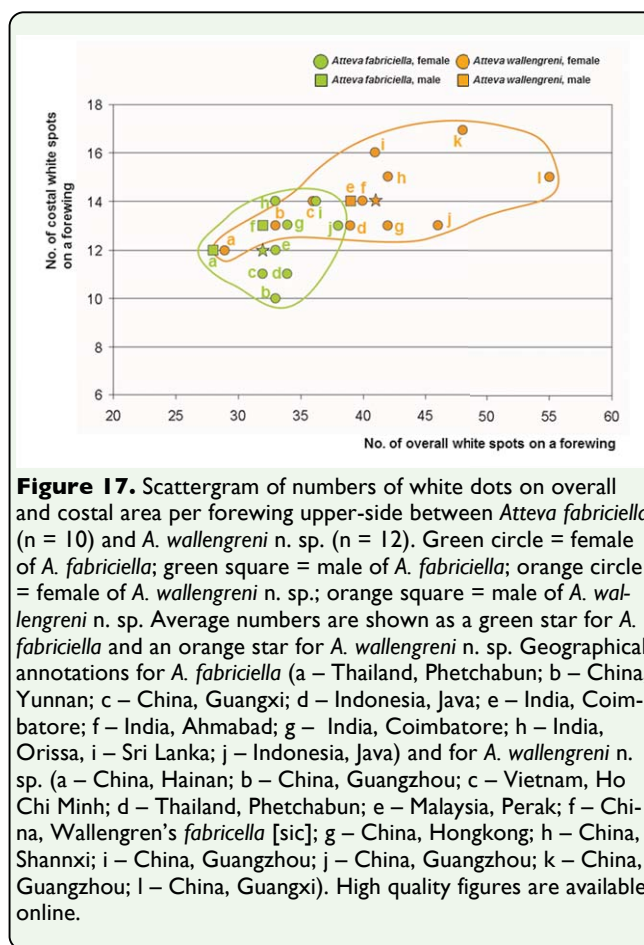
Atteva fabriciella, female
Atteva wallengreni, female
Atteva fabriciella, male
Atteva wallengreni, male

No. of costal white spots on a forewing

18
16
14
12
10
8
6

20 25 30 35 40 45 50 55 60

No. of overall white spots on a forewing

i k
e f h l
h c i
f b g j d g j
a a e
c d
b

**Figure 17.** Scattergram of numbers of white dots on overall and costal area per forewing upper-side between *Atteva fabriciella* (n = 10) and *A. wallengreni* n. sp. (n = 12). Green circle = female of *A. fabriciella*; green square = male of *A. fabriciella*; orange circle = female of *A. wallengreni* n. sp.; orange square = male of *A. wallengreni* n. sp. Average numbers are shown as a green star for *A. fabriciella* and an orange star for *A. wallengreni* n. sp. Geographical annotations for *A. fabriciella* (a – Thailand, Phetchabun; b – China, Yunnan; c – China, Guangxi; d – Indonesia, Java; e – India, Coimbatore; f – India, Ahmabad; g – India, Coimbatore; h – India, Orissa, i – Sri Lanka; j – Indonesia, Java) and for *A. wallengreni* n. sp. (a – China, Hainan; b – China, Guangzhou; c – Vietnam, Ho Chi Minh; d – Thailand, Phetchabun; e – Malaysia, Perak; f – China, Wallengren's *fabricella* [sic]; g – China, Hongkong; h – China, Shannxi; i – China, Guangzhou; j – China, Guangzhou; k – China, Guangzhou; l – China, Guangxi). High quality figures are available online.